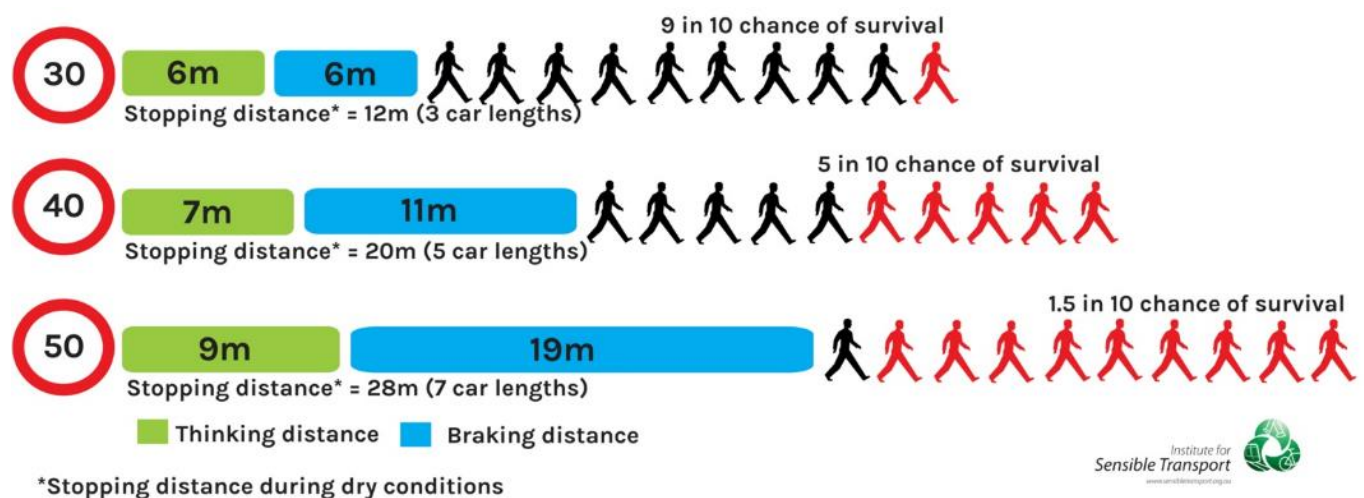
30

6m

6m

9 in 10 chance of survival

Stopping distance* = 12m (3 car lengths)

40

7m

11m

5 in 10 chance of survival

Stopping distance* = 20m (5 car lengths)

50

9m

19m

1.5 in 10 chance of survival

Stopping distance* = 28m (7 car lengths)

Thinking distance

Braking distance

*Stopping distance during dry conditions

Institute for Sensible Transport

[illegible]